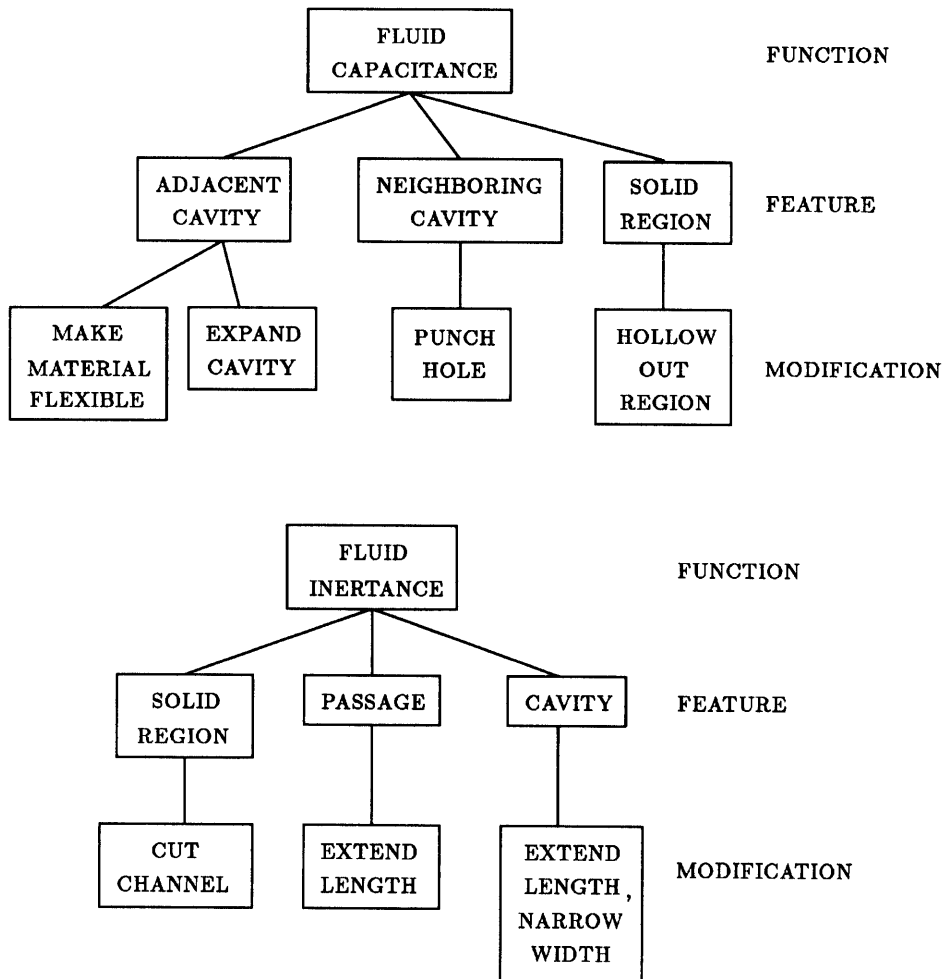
FLUID CAPACITANCE

FUNCTION

ADJACENT CAVITY

NEIGHBORING CAVITY

SOLID REGION

FEATURE

MAKE MATERIAL FLEXIBLE

EXPAND CAVITY

PUNCH HOLE

HOLLOW OUT REGION

MODIFICATION

FLUID INERTANCE

FUNCTION

SOLID REGION

PASSAGE

CAVITY

FEATURE

CUT CHANNEL

EXTEND LENGTH

EXTEND LENGTH, NARROW WIDTH

MODIFICATION